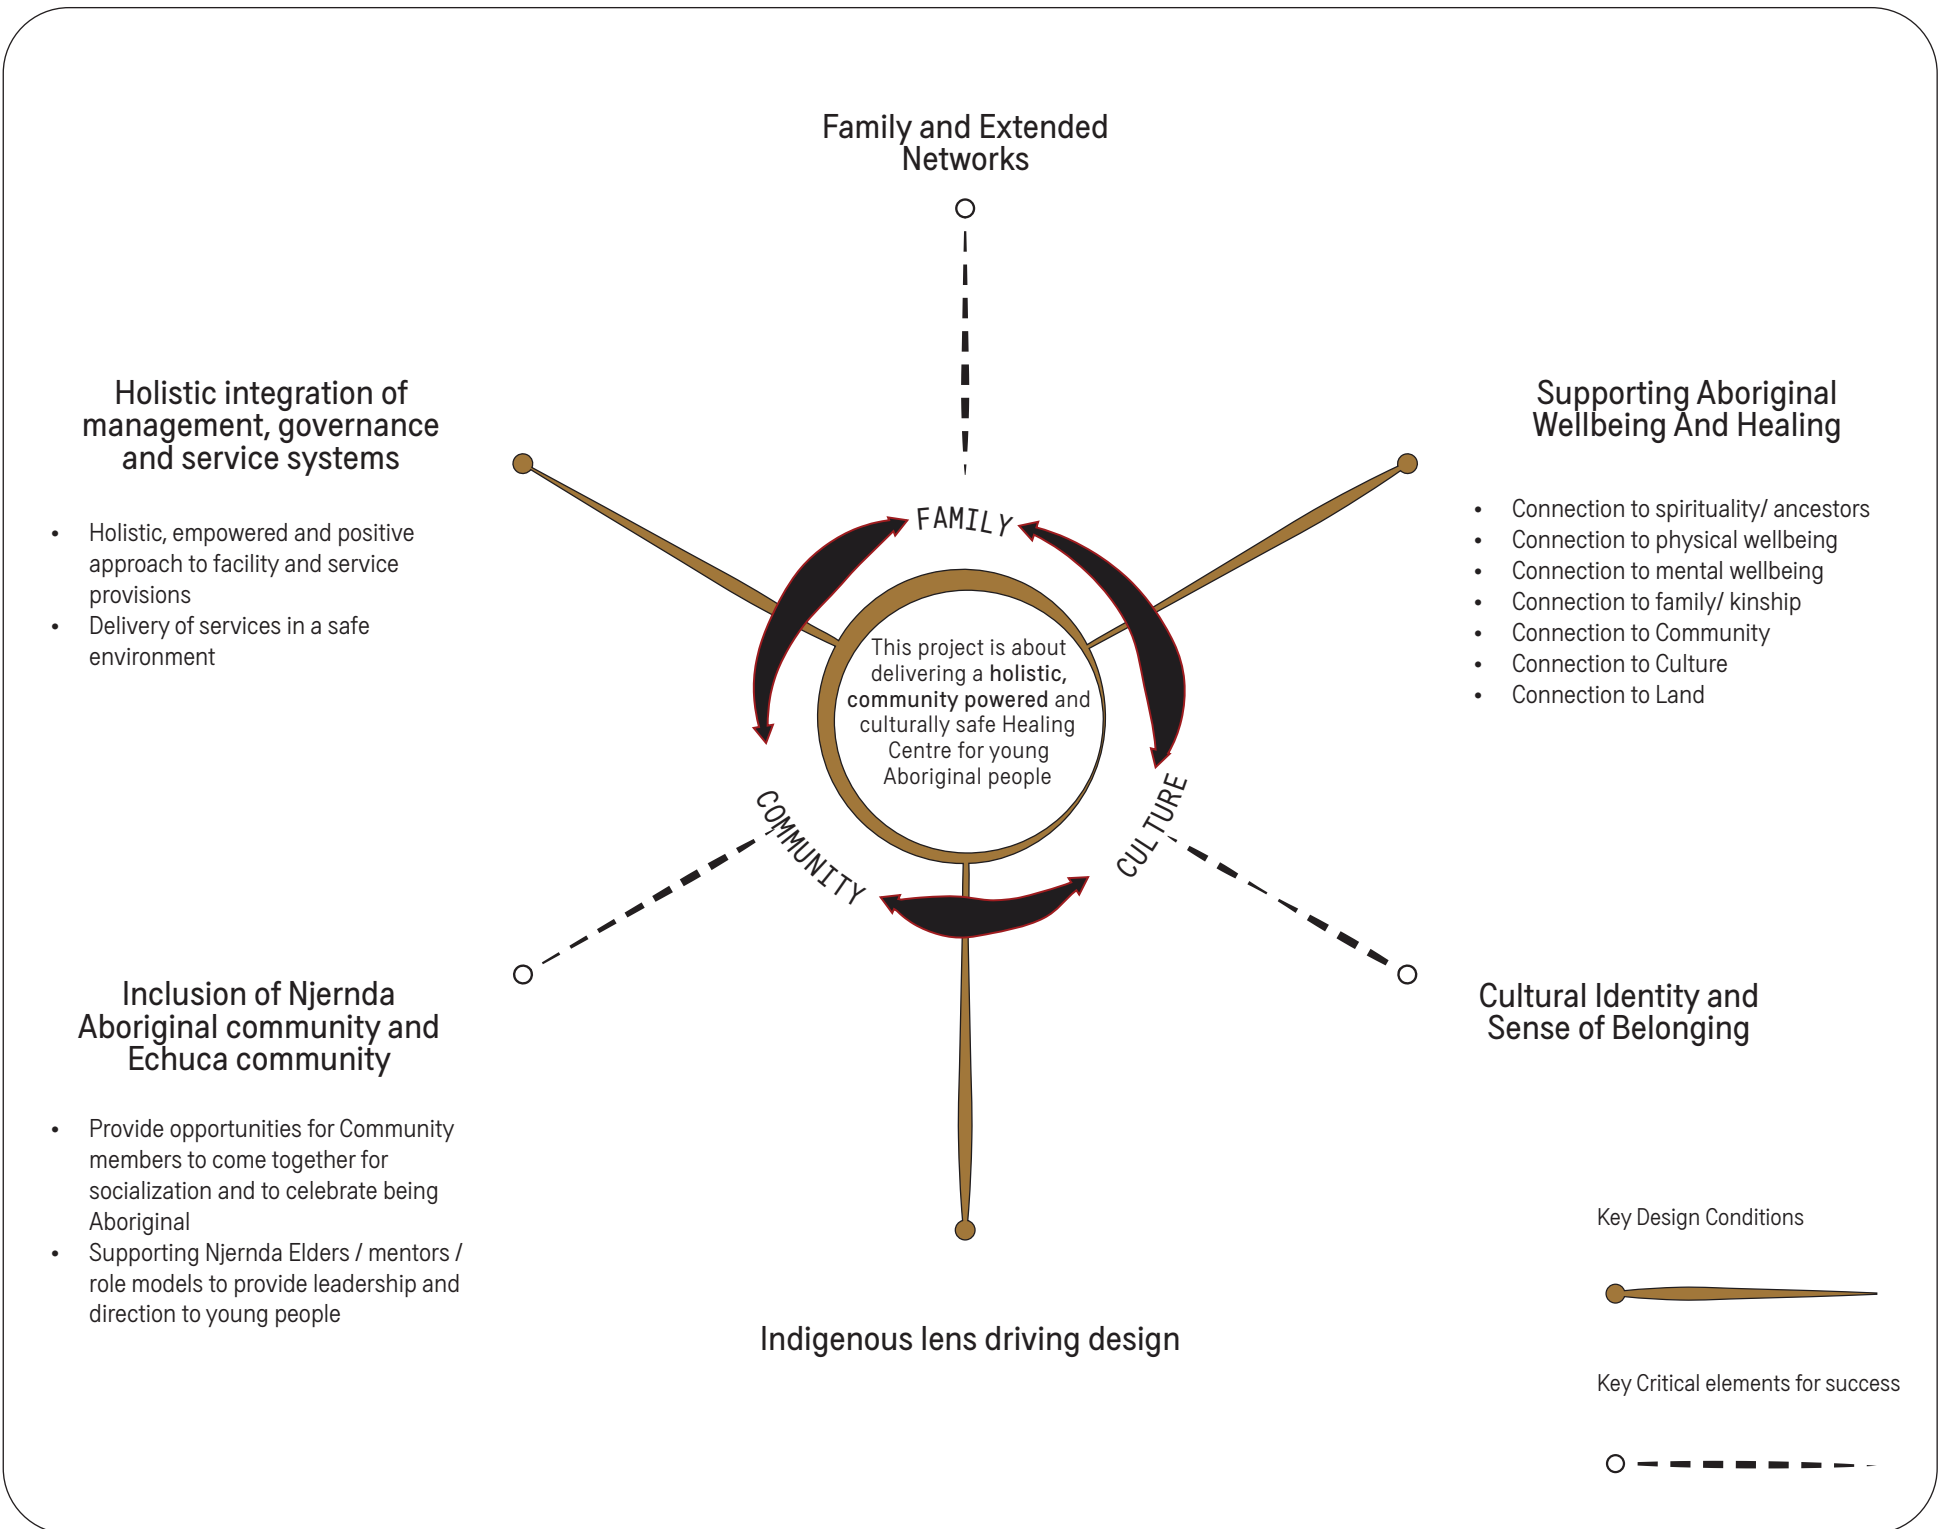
Family and Extended Networks

Holistic integration of management, governance and service systems

- Holistic, empowered and positive approach to facility and service provisions
- Delivery of services in a safe environment

Supporting Aboriginal Wellbeing And Healing

- Connection to spirituality/ ancestors
- Connection to physical wellbeing
- Connection to mental wellbeing
- Connection to family/ kinship
- Connection to Community
- Connection to Culture
- Connection to Land

FAMILY

This project is about delivering a **holistic, community powered** and culturally safe Healing Centre for young Aboriginal people

COMMUNITY

CULTURE

Inclusion of Njernda Aboriginal community and Echuca community

- Provide opportunities for Community members to come together for socialization and to celebrate being Aboriginal
- Supporting Njernda Elders / mentors / role models to provide leadership and direction to young people

Cultural Identity and Sense of Belonging

Indigenous lens driving design

Key Design Conditions

Key Critical elements for success